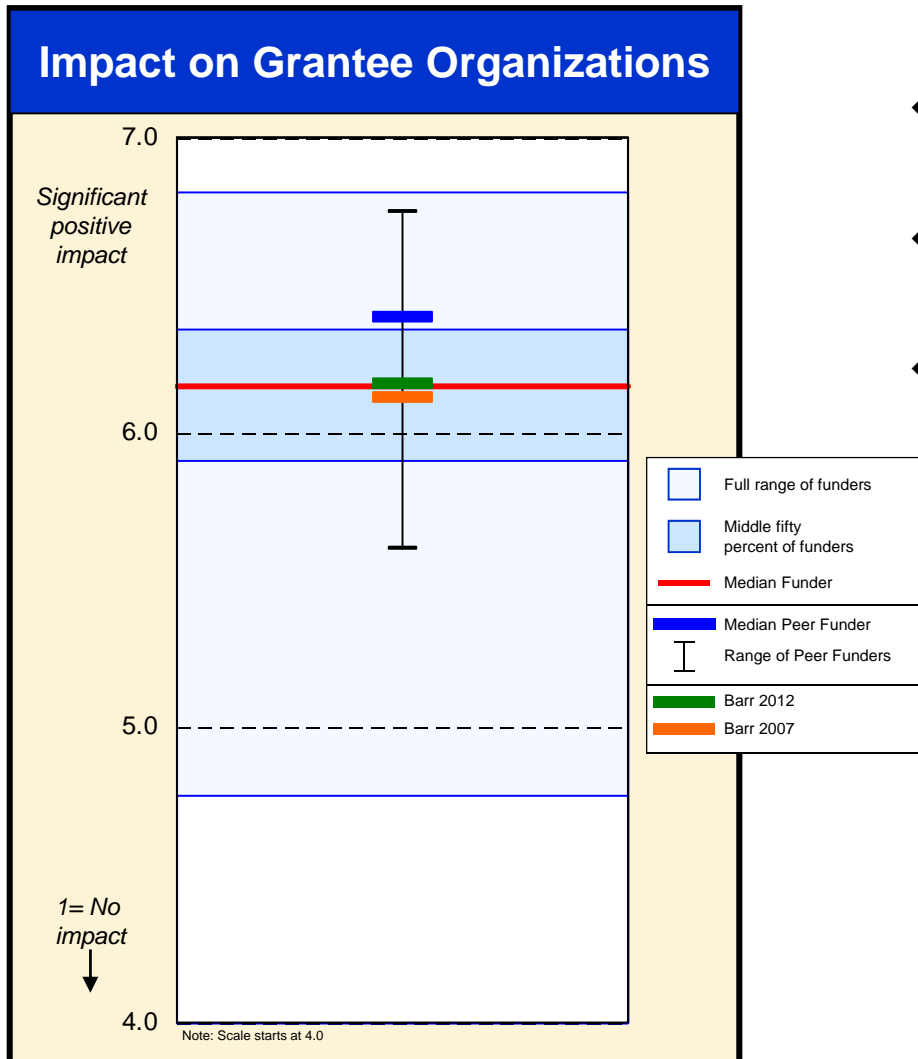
Impact on Grantee Organizations

7.0

Significant positive impact

6.0

5.0

1= No impact

4.0

Note: Scale starts at 4.0

Full range of funders

Middle fifty percent of funders

Median Funder

Median Peer Funder

Range of Peer Funders

Barr 2012

Barr 2007